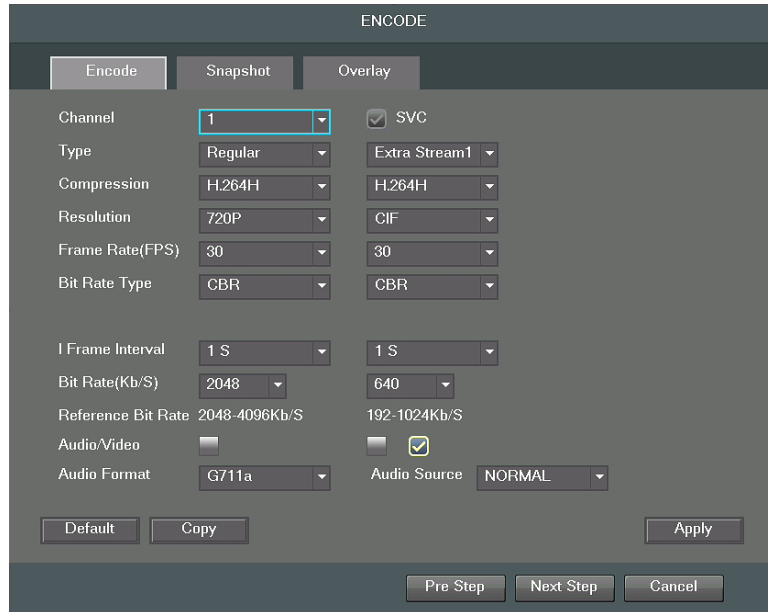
ENCODE

Encode | Snapshot | Overlay

Channel 1 SVC
Type Regular Extra Stream1
Compression H.264H H.264H
Resolution 720P CIF
Frame Rate(FPS) 30 30
Bit Rate Type CBR CBR

I Frame Interval 1 S 1 S
Bit Rate(Kb/S) 2048 640
Reference Bit Rate 2048-4096Kb/S 192-1024Kb/S
Audio/Video
Audio Format G711a Audio Source NORMAL

Default Copy Apply

Pre Step Next Step Cancel